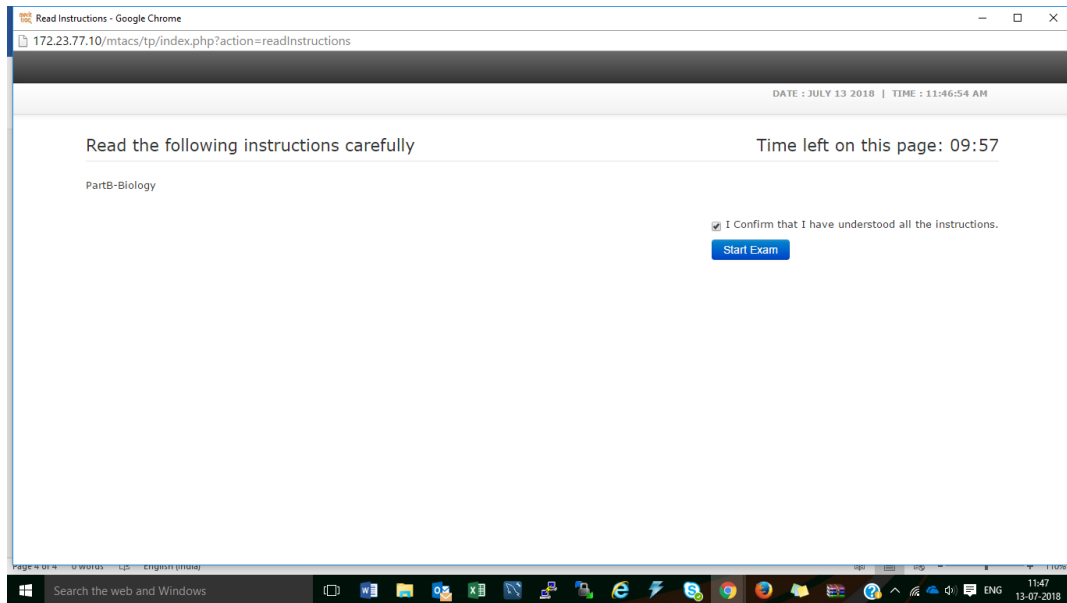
Read Instructions - Google Chrome

172.23.77.10/mtacs/tp/index.php?action=readInstructions

DATE : JULY 13 2018 | TIME : 11:46:54 AM

Read the following instructions carefully

Time left on this page: 09:57

PartB-Biology

I Confirm that I have understood all the instructions.

Start Exam

Page 4 of 4 0 words English (India)

110%

Search the web and Windows

ENG

11:47
13-07-2018